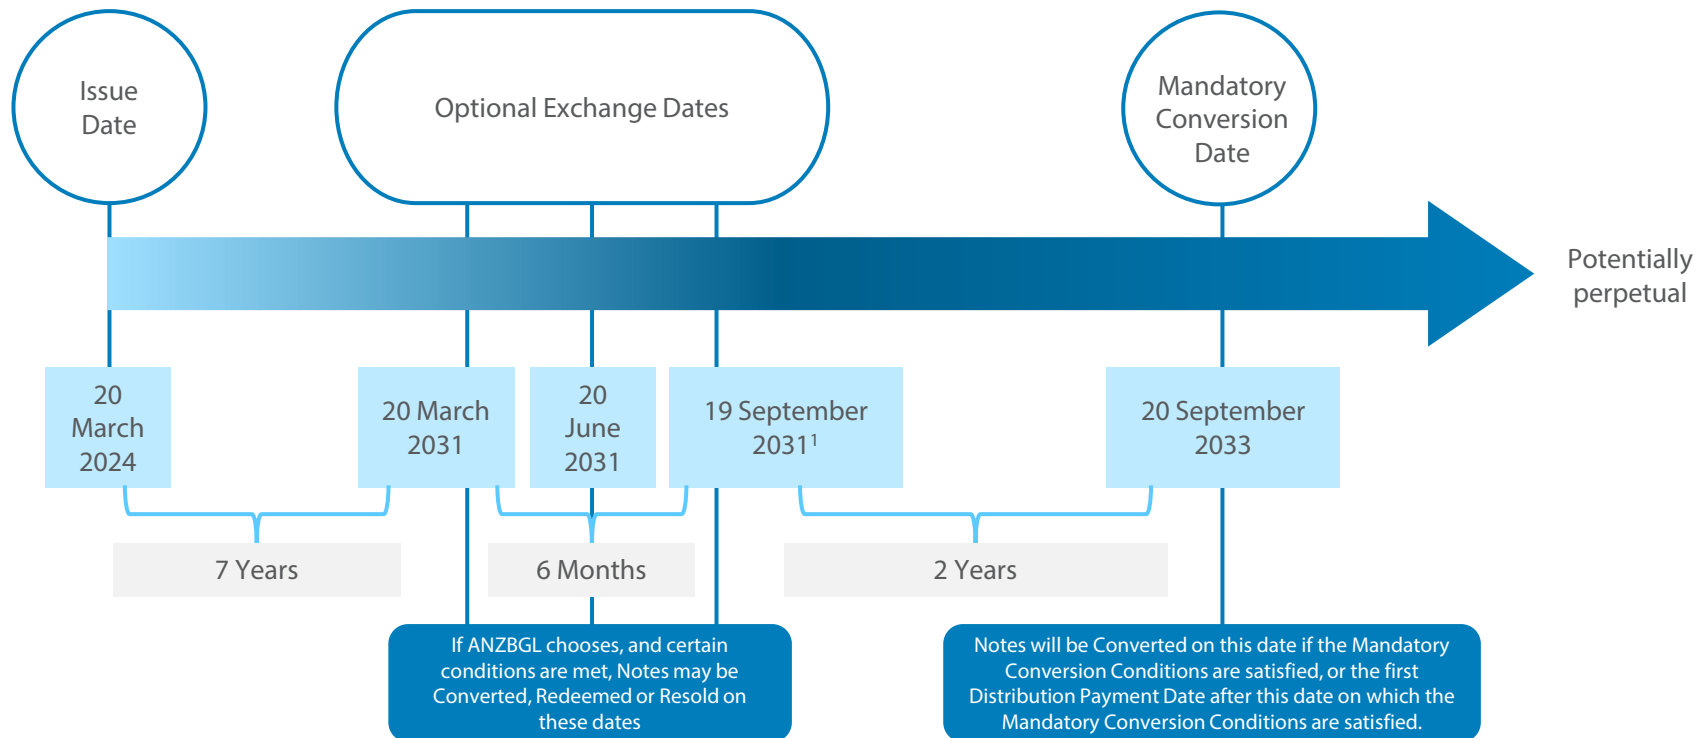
Issue Date

Optional Exchange Dates

Mandatory Conversion Date

Potentially perpetual

20 March 2024

20 March 2031

20 June 2031

19 September 2031$^{1}$

20 September 2033

7 Years

6 Months

2 Years

If ANZBGL chooses, and certain conditions are met, Notes may be Converted, Redeemed or Resold on these dates

Notes will be Converted on this date if the Mandatory Conversion Conditions are satisfied, or the first Distribution Payment Date after this date on which the Mandatory Conversion Conditions are satisfied.